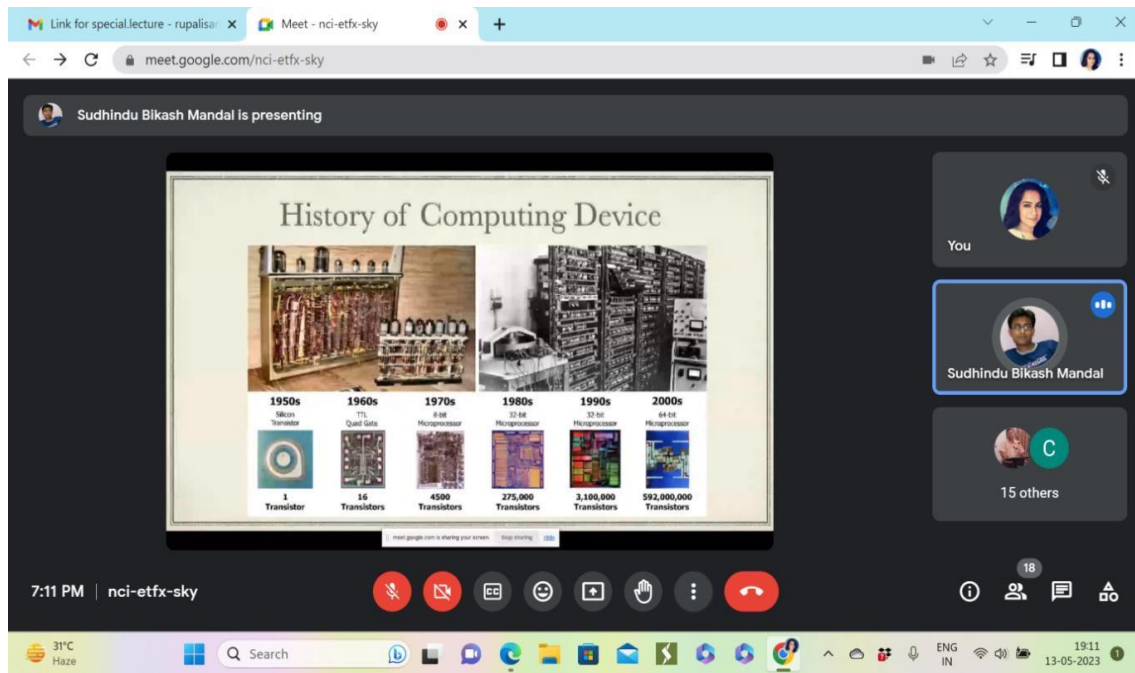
Link for special.lecture - rupalisa
Meet - nci-etfx-sky
meet.google.com/nci-etfx-sky

Sudhindu Bikash Mandal is presenting

History of Computing Device

| 1950s | 1960s | 1970s | 1980s | 1990s | 2000s |
|---|---|---|---|---|---|
| Silicon Transistor | TTL Quad Gate | 8-bit Microprocessor | 32-bit Microprocessor | 32-bit Microprocessor | 64-bit Microprocessor |
| 1 Transistor | 16 Transistors | 4500 Transistors | 275,000 Transistors | 3,100,000 Transistors | 592,000,000 Transistors |

meet.google.com is sharing your screen. Stop sharing Hide

You
Sudhindu Bikash Mandal
C
15 others

7:11 PM | nci-etfx-sky
18

31°C Haze
Search
ENG IN
19:11
13-05-2023